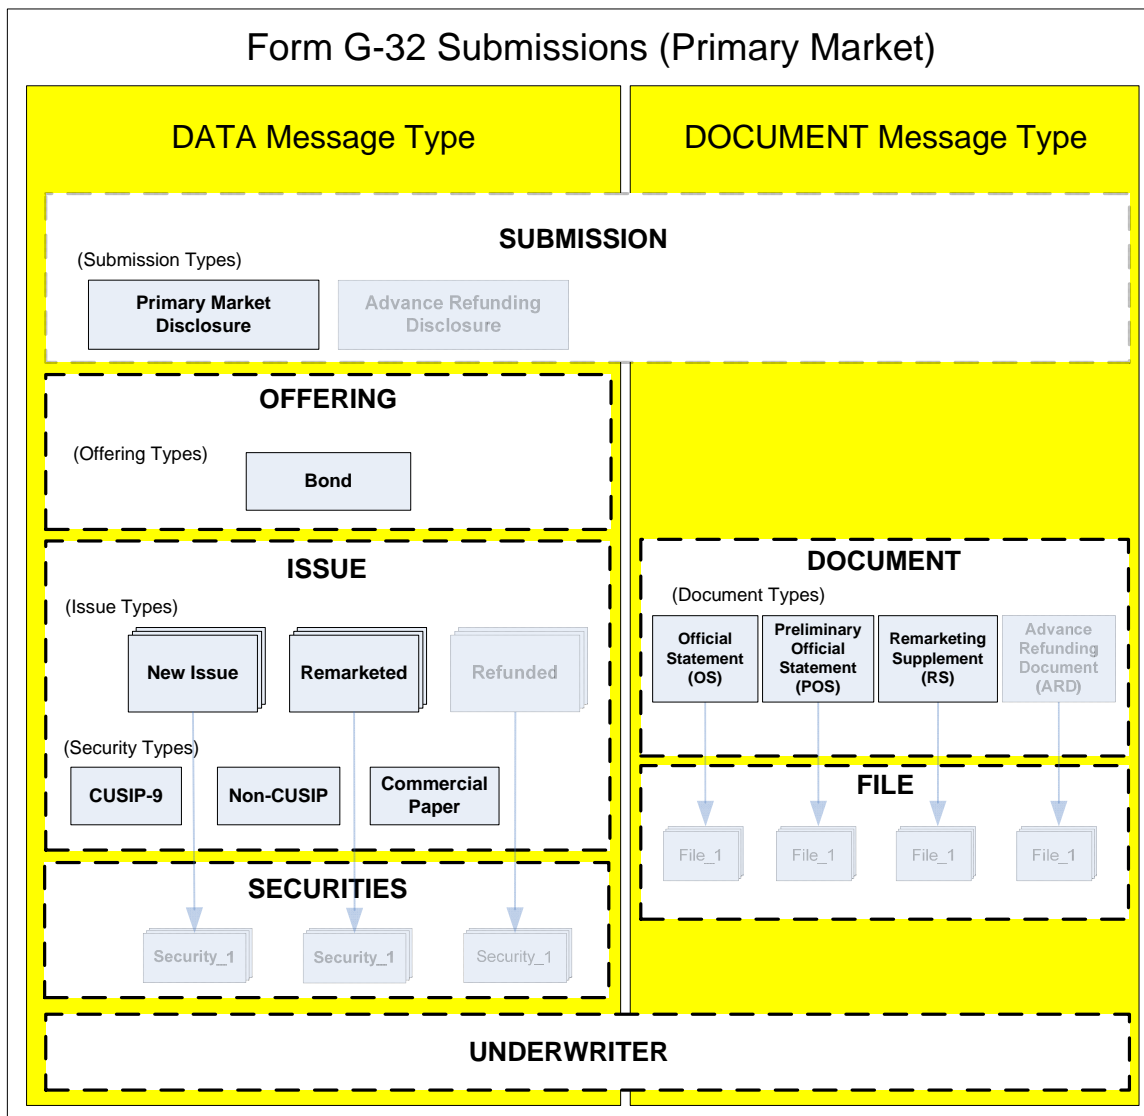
Form G-32 Submissions (Primary Market)

DATA Message Type

DOCUMENT Message Type

SUBMISSION

(Submission Types)

Primary Market Disclosure

Advance Refunding Disclosure

OFFERING

(Offering Types)

Bond

ISSUE

(Issue Types)

New Issue

Remarketed

Refunded

(Security Types)

CUSIP-9

Non-CUSIP

Commercial Paper

SECURITIES

Security_1

Security_1

Security_1

DOCUMENT

(Document Types)

Official Statement (OS)

Preliminary Official Statement (POS)

Remarketing Supplement (RS)

Advance Refunding Document (ARD)

FILE

File_1

File_1

File_1

File_1

UNDERWRITER